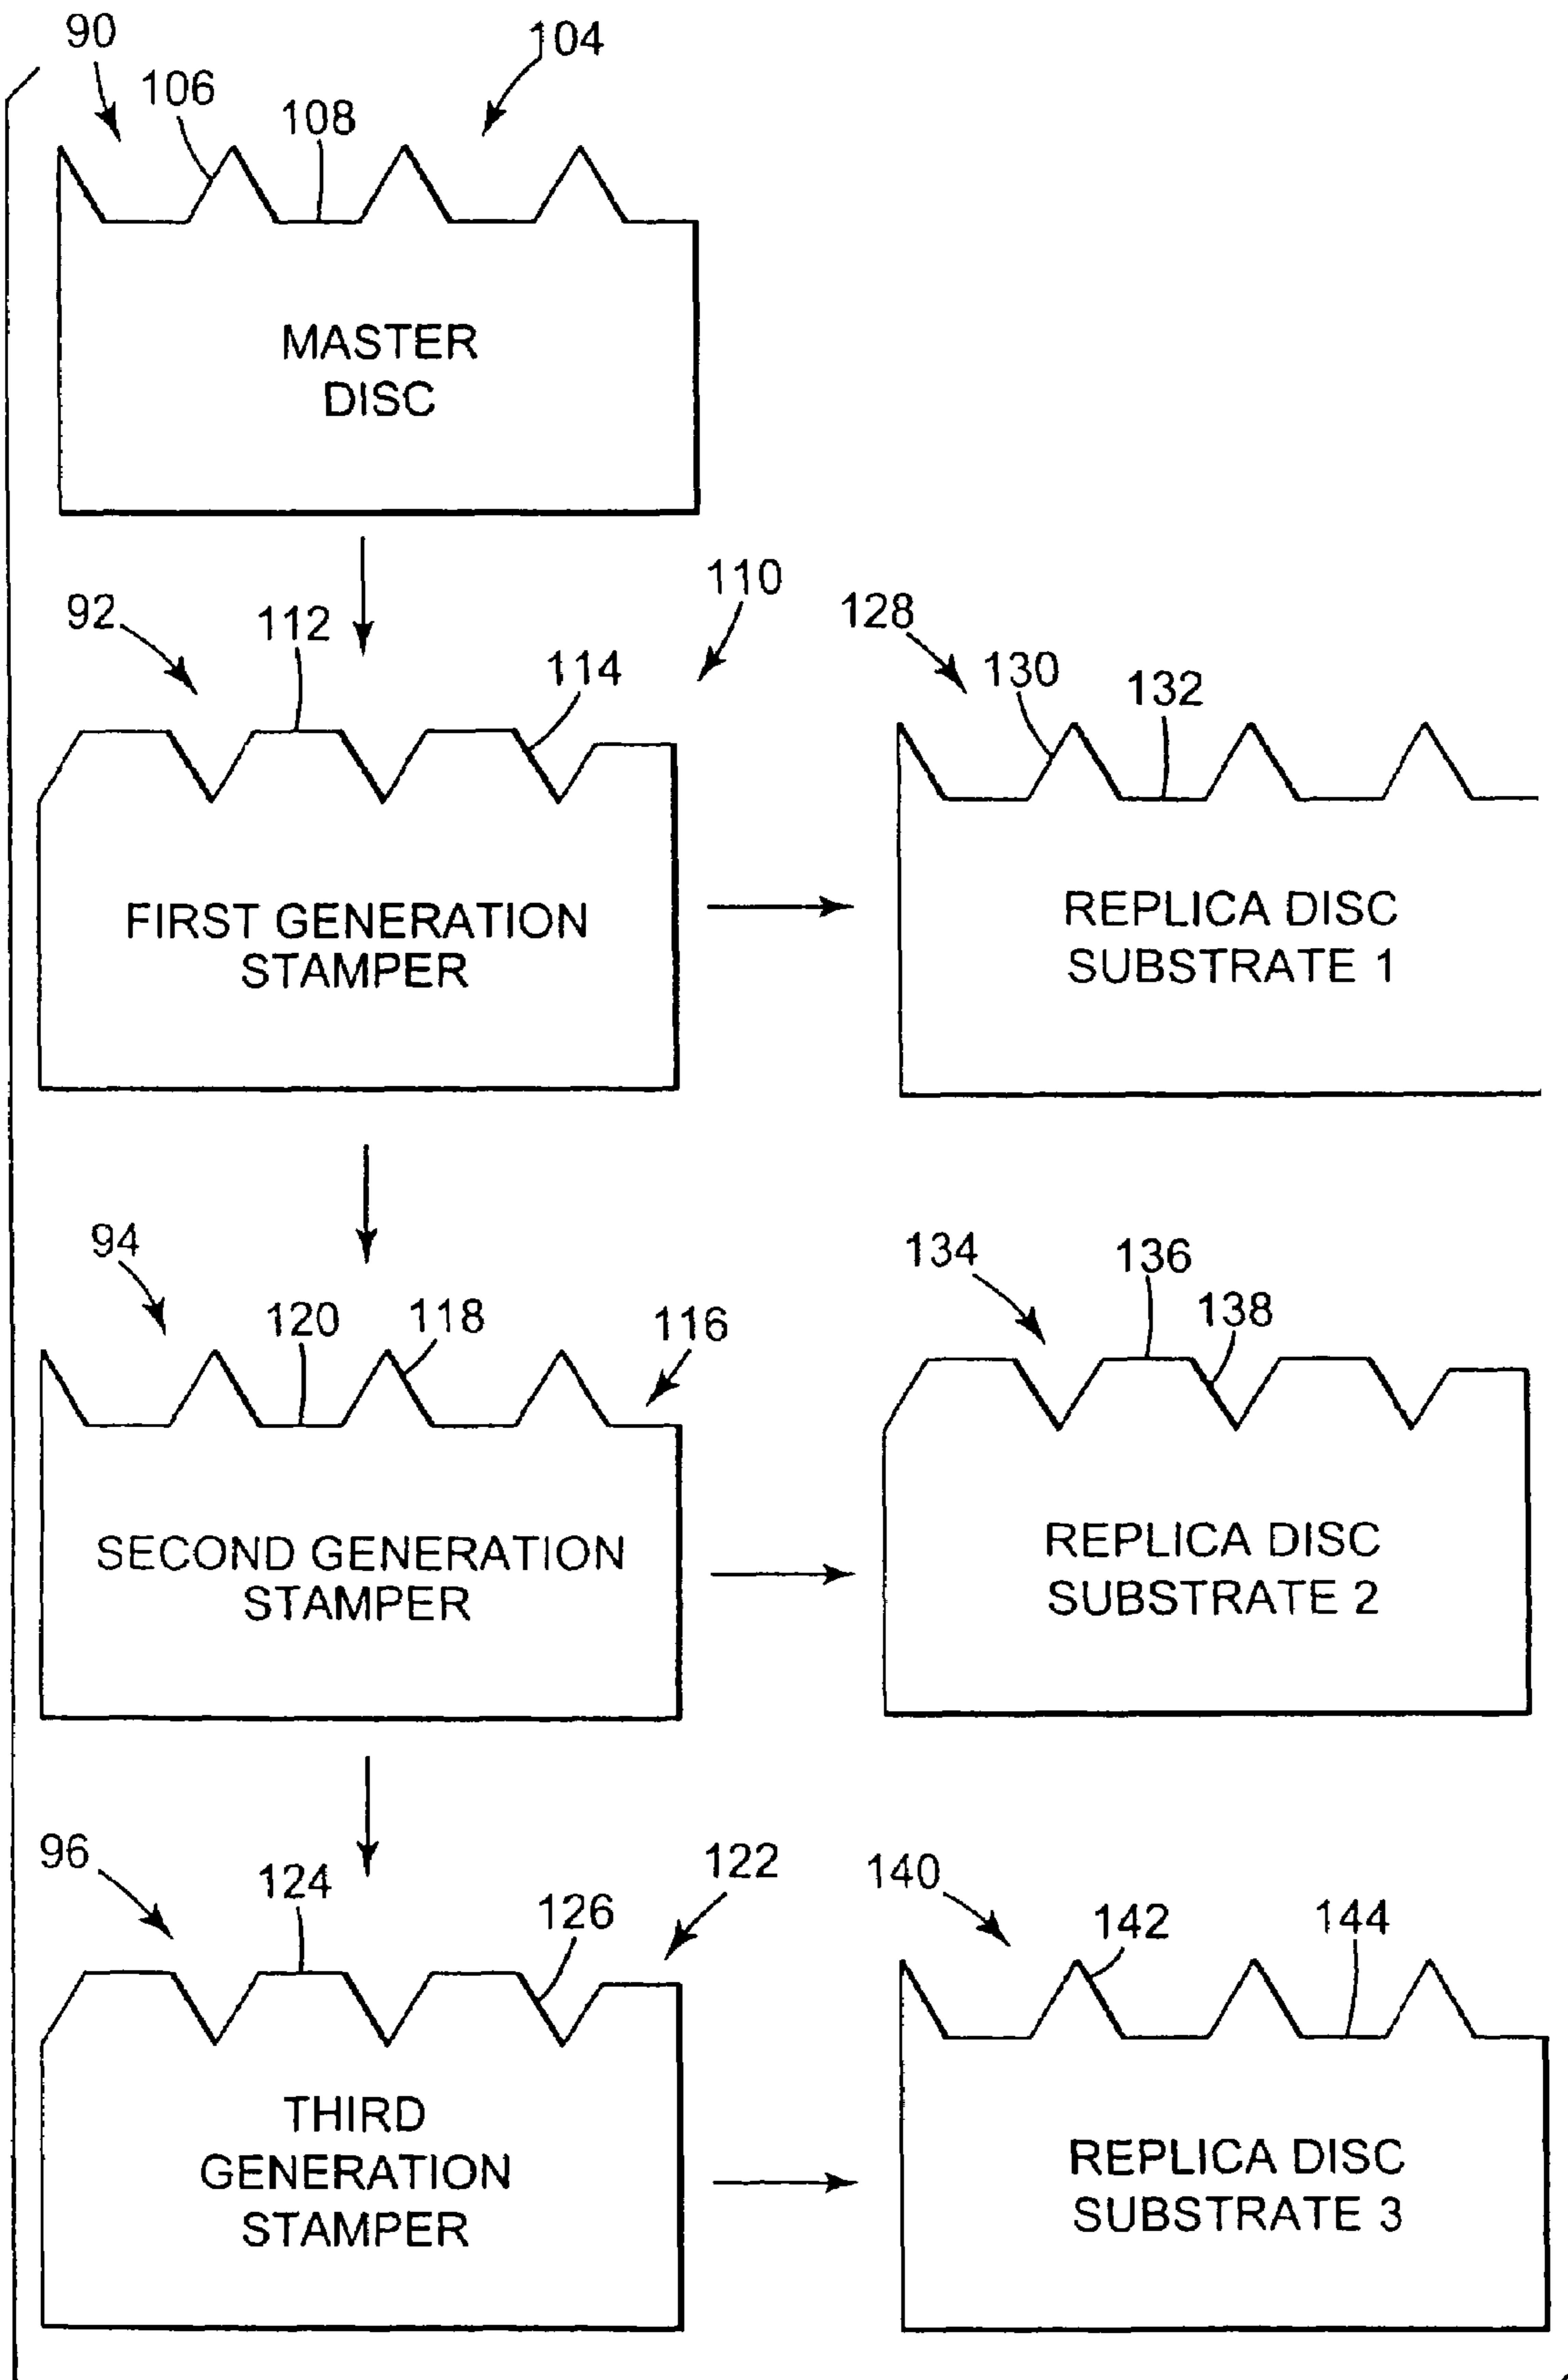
90
106
108
104

MASTER DISC

92
112
114
110

FIRST GENERATION STAMPER

128
130
132

REPLICA DISC SUBSTRATE 1

94
120
118
116

SECOND GENERATION STAMPER

134
136
138

REPLICA DISC SUBSTRATE 2

96
124
126
122

THIRD GENERATION STAMPER

140
142
144

REPLICA DISC SUBSTRATE 3